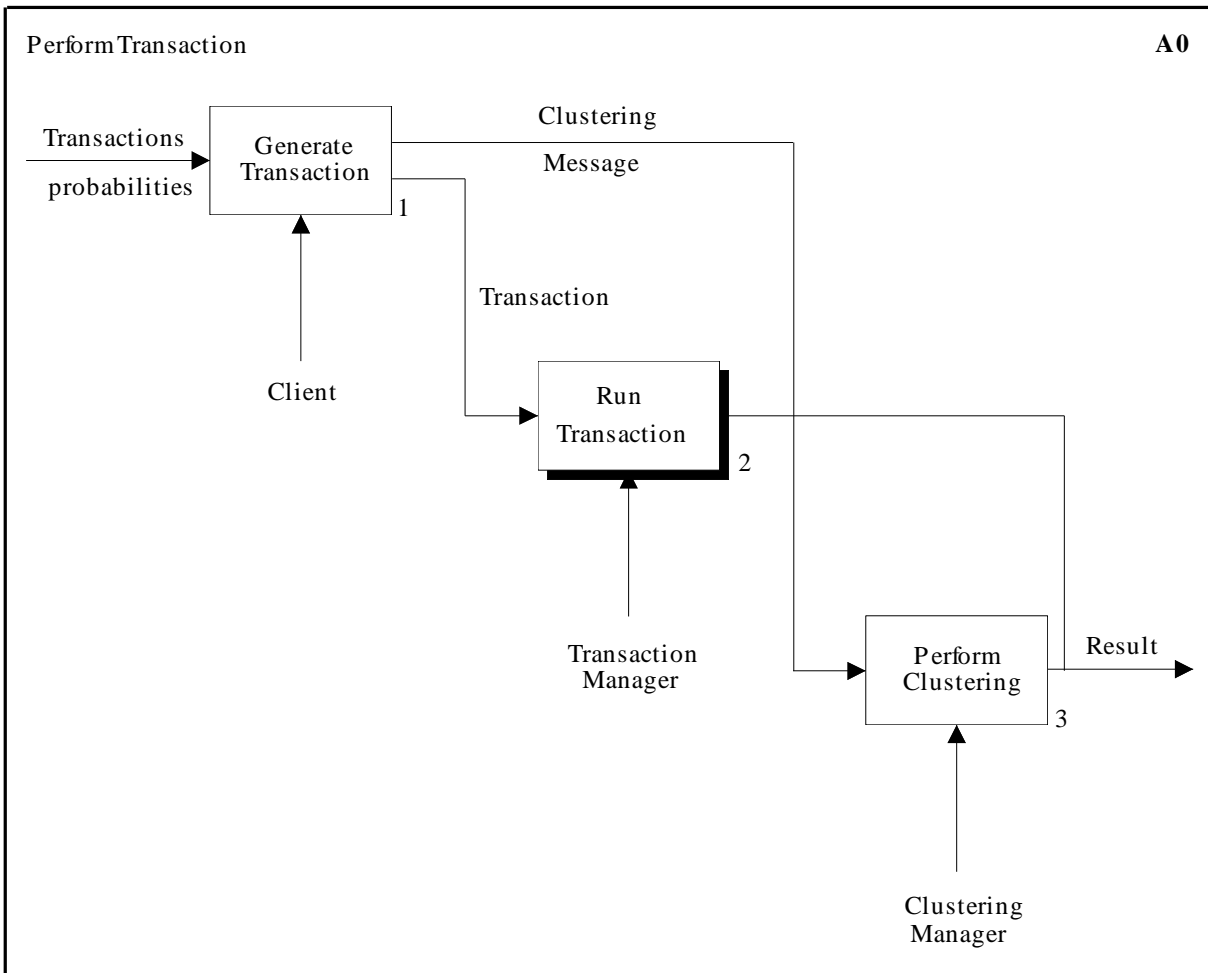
Perform Transaction

A0

Transactions probabilities

Generate Transaction

1

Clustering Message

Client

Transaction

Run Transaction

2

Transaction Manager

Perform Clustering

3

Result

Clustering Manager